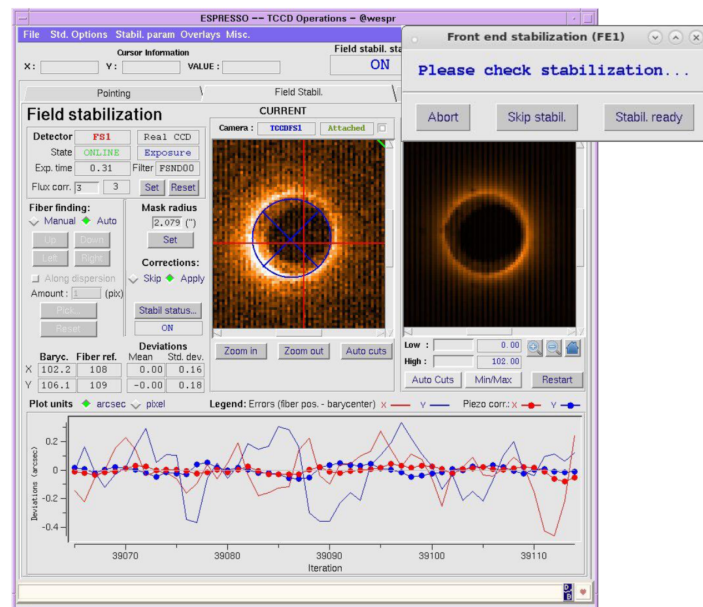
ESPRESSO -- TCCD Operations - @wespr

File Std. Options Stabil. param Overlays Misc.

Cursor Information

X : Y : VALUE :

Field stabil. sta

ON

Front end stabilization (FE1)

Please check stabilization...

Abort Skip stabil. Stabil. ready

Pointing Field Stabil.

Field stabilization

CURRENT

Camera : TCCDFS1 Attached

Detector FS1 Real CCD

State ONLINE Exposure

Exp. time 0.31 Filter FSND00

Flux corr. 3 3 Set Reset

Fiber finding:

Manual Auto

Up Down

Left Right

Along dispersion

Amount : 1 (pix)

Pick...

Reset

Mask radius

2.079 ('')

Set

Corrections:

Skip Apply

Stabil status...

ON

Deviations

| | Baryc. | Fiber ref. | Mean | Std. dev. |
|---|---|---|---|---|
| X | 102.2 | 108 | 0.00 | 0.16 |
| Y | 106.1 | 109 | -0.00 | 0.18 |

Zoom in Zoom out Auto cuts

Low : 0.00

High : 102.00

Auto Cuts Min/Max Restart

Plot units arcsec pixel

Legend: Errors (fiber pos. - barycenter) X Y Piezo corr.: X Y

Deviations (arcsec)

0.2

0

-0.2

-0.4

39070 39080 39090 39100 39110

Iteration